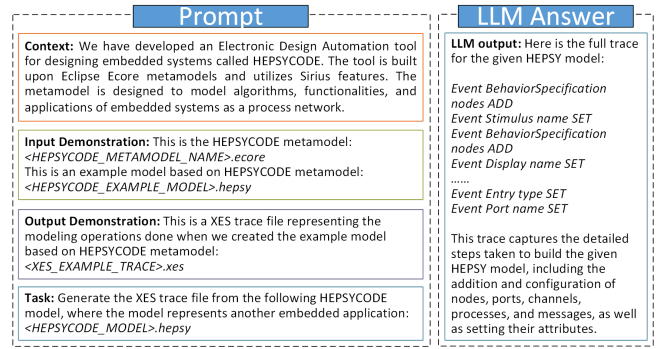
Prompt

Context: We have developed an Electronic Design Automation tool for designing embedded systems called HEPSYCODE. The tool is built upon Eclipse Ecore metamodels and utilizes Sirius features. The metamodel is designed to model algorithms, functionalities, and applications of embedded systems as a process network.

Input Demonstration: This is the HEPSYCODE metamodel: <HEPSYCODE_METAMODEL_NAME>.ecore
This is an example model based on HEPSYCODE metamodel: <HEPSYCODE_EXAMPLE_MODEL>.hepsy

Output Demonstration: This is a XES trace file representing the modeling operations done when we created the example model based on HEPSYCODE metamodel: <XES_EXAMPLE_TRACE>.xes

Task: Generate the XES trace file from the following HEPSYCODE model, where the model represents another embedded application: <HEPSYCODE_MODEL>.hepsy

LLM Answer

LLM output: Here is the full trace for the given HEPSY model:

Event BehaviorSpecification nodes ADD
Event Stimulus name SET
Event BehaviorSpecification nodes ADD
Event Display name SET
......
Event Entry type SET
Event Port name SET

This trace captures the detailed steps taken to build the given HEPSY model, including the addition and configuration of nodes, ports, channels, processes, and messages, as well as setting their attributes.